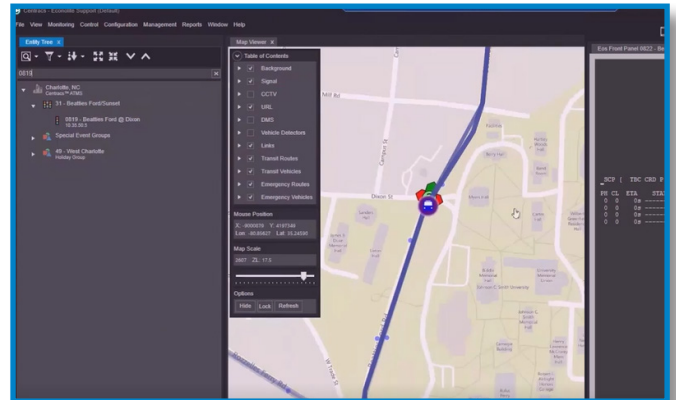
Centracs - Econolite Support (Default)

File View Monitoring Control Configuration Management Reports Window Help

Entity Tree ×

0819

Charlotte, NC
Centracs™ ATMS

31 - Beatties Ford/Sunset

5519 - Beatties Ford @ Dixon
10.30.30.5

Special Event Groups

49 - West Charlotte
Holiday Group

Map Viewer ×

Table of Contents

Background

Signal

CCTV

URL

DMS

Vehicle Detectors

Links

Transit Routes

Transit Vehicles

Emergency Routes

Emergency Vehicles

Mouse Position

X: -9000978 Y: 4167348

Lon: -80.85927 Lat: 35.24598

Map Scale

3907 ZL: 17.0

Options

Hide Lock Refresh

Mill Rd

Dixon St

Campus St

Eos Front Panel 0822 - Be

_BCP ( TBC CRD P

PH CL ETA STA
0 0 0s -----
0 0 0s -----
0 0 0s -----
0 0 0s -----